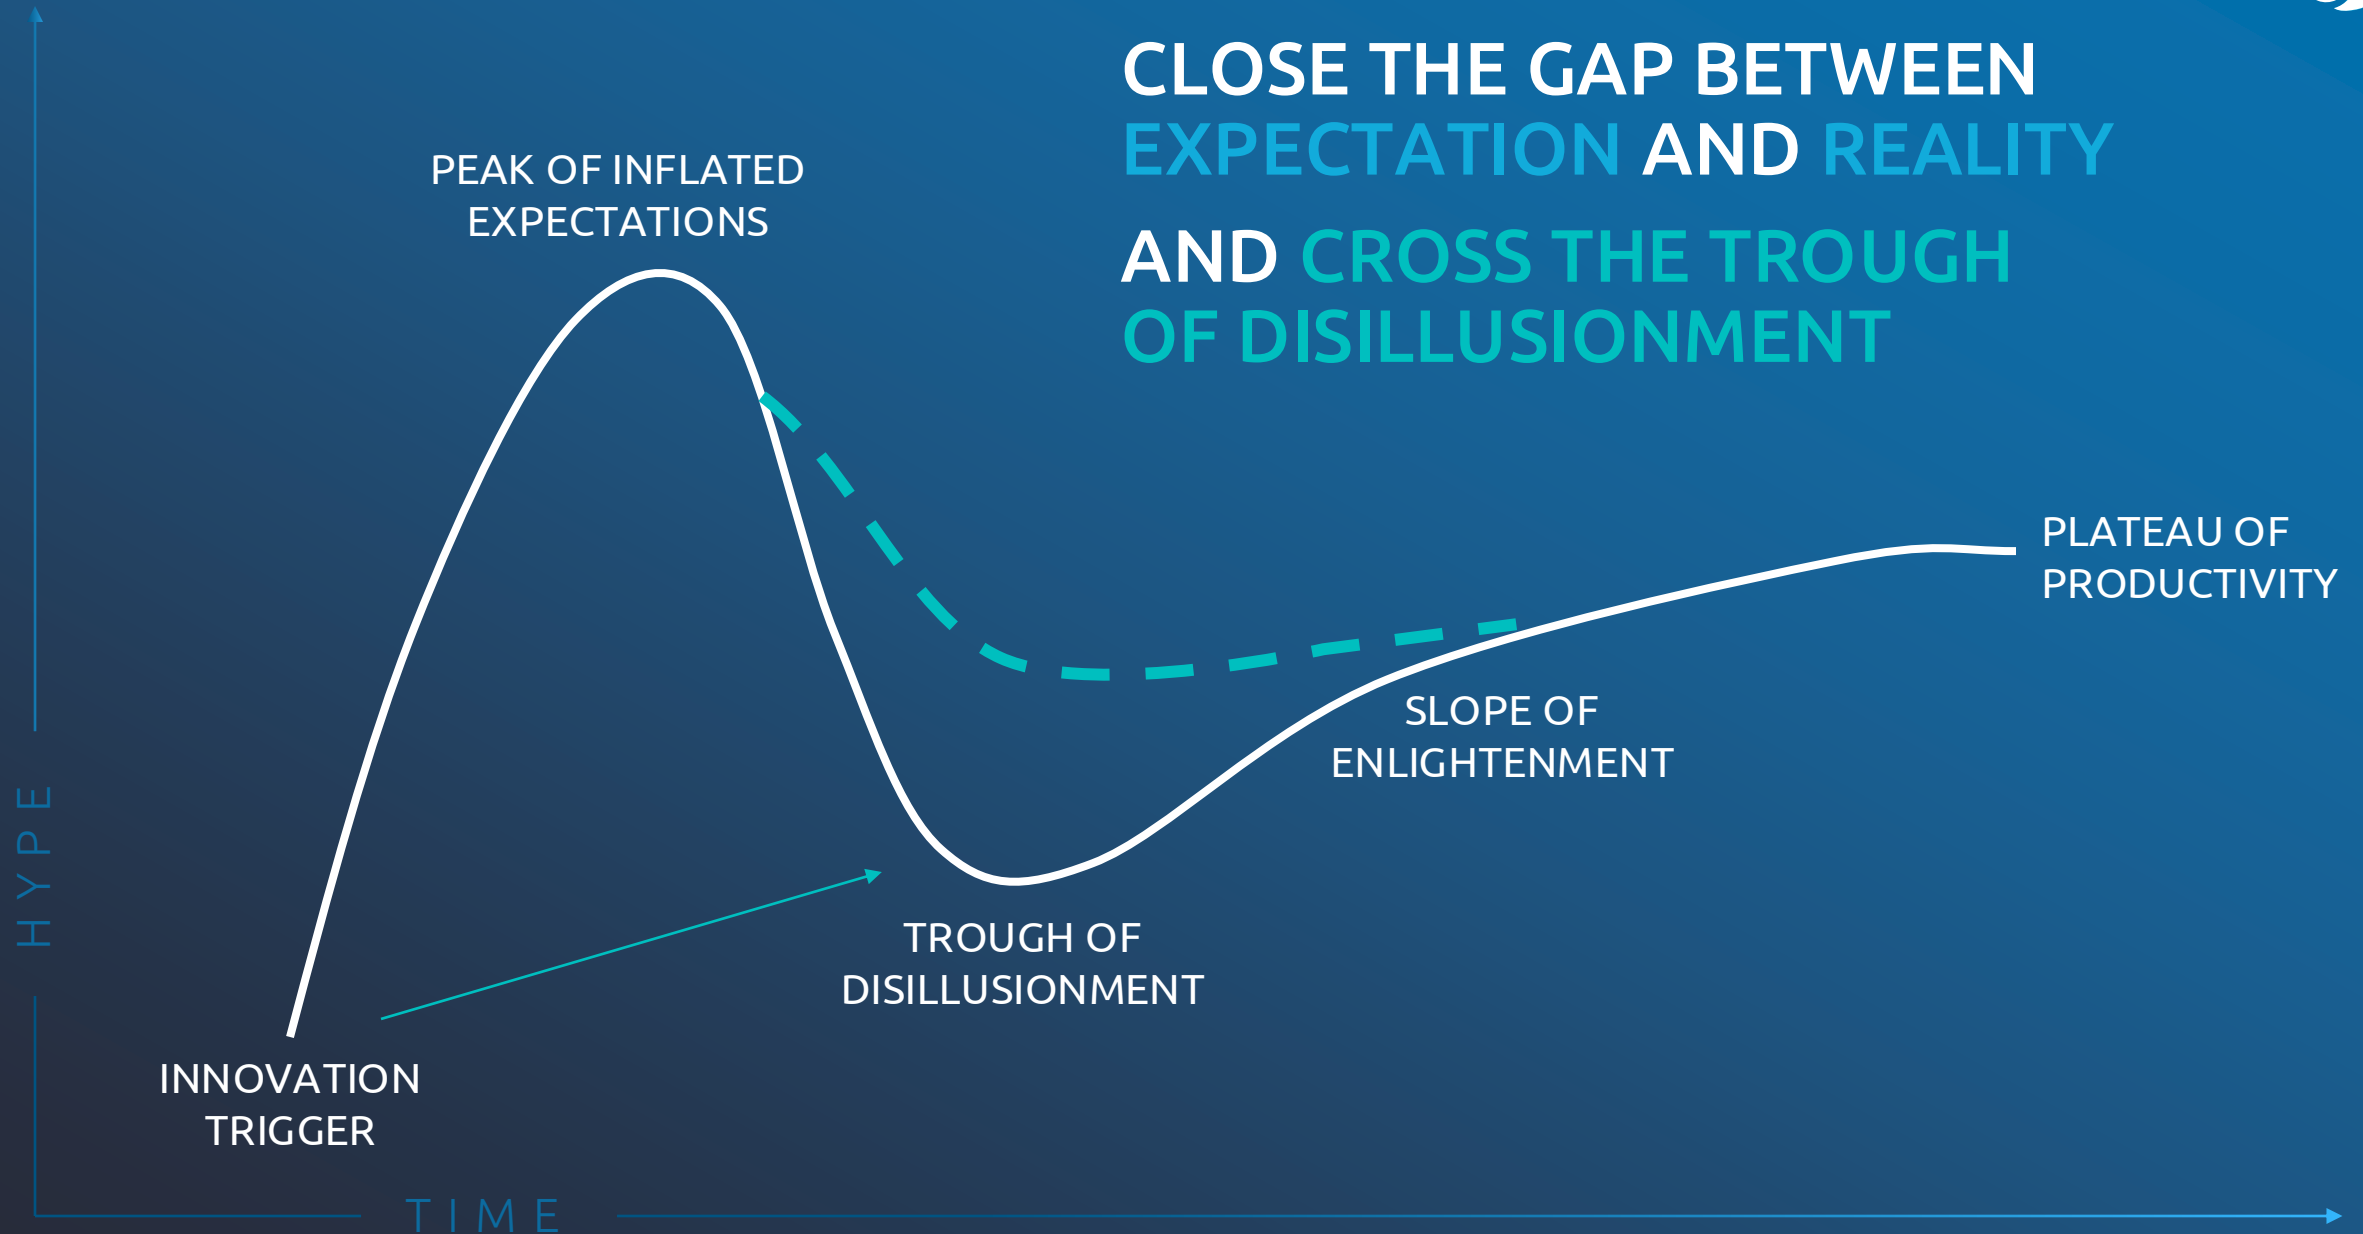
CLOSE THE GAP BETWEEN EXPECTATION AND REALITY

AND CROSS THE TROUGH OF DISILLUSIONMENT

PEAK OF INFLATED EXPECTATIONS

PLATEAU OF PRODUCTIVITY

SLOPE OF ENLIGHTENMENT

TROUGH OF DISILLUSIONMENT

INNOVATION TRIGGER

HYPE

TIME